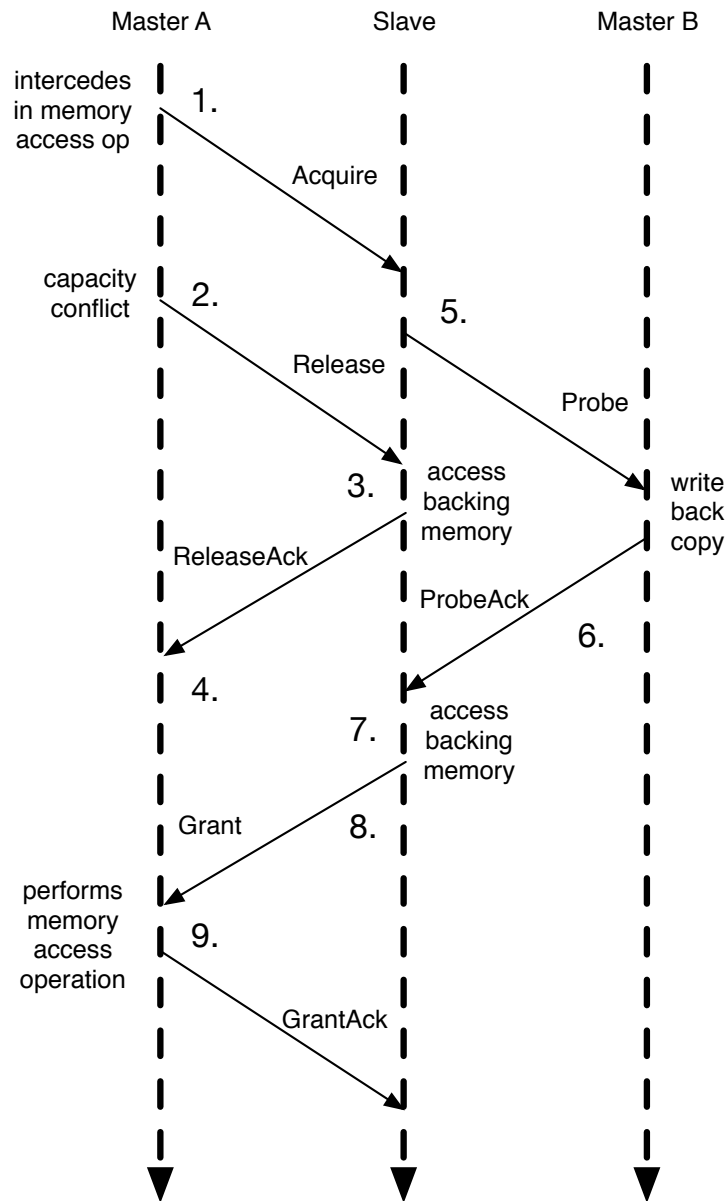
Master A

Slave

Master B

intercedes in memory access op

1.

Acquire

capacity conflict

2.

5.

Release

Probe

3.

access backing memory

write back copy

ReleaseAck

ProbeAck

6.

4.

7.

access backing memory

Grant

8.

performs memory access operation

9.

GrantAck